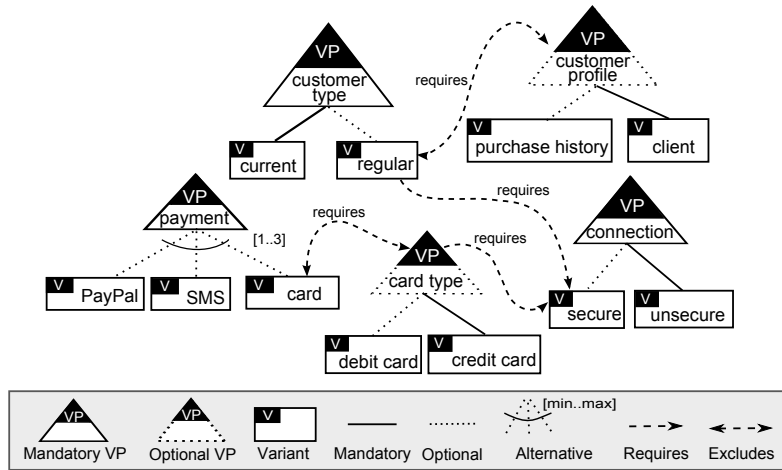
VP
customer type

VP
customer profile

requires

V current

V regular

V purchase history

V client

requires

VP
payment

[1..3]

requires

VP
card type

requires

VP
connection

V PayPal

V SMS

V card

V secure

V unsecure

V debit card

V credit card

VP
Mandatory VP

VP
Optional VP

V
Variant

Mandatory

Optional

[min..max]
Alternative

Requires

Excludes